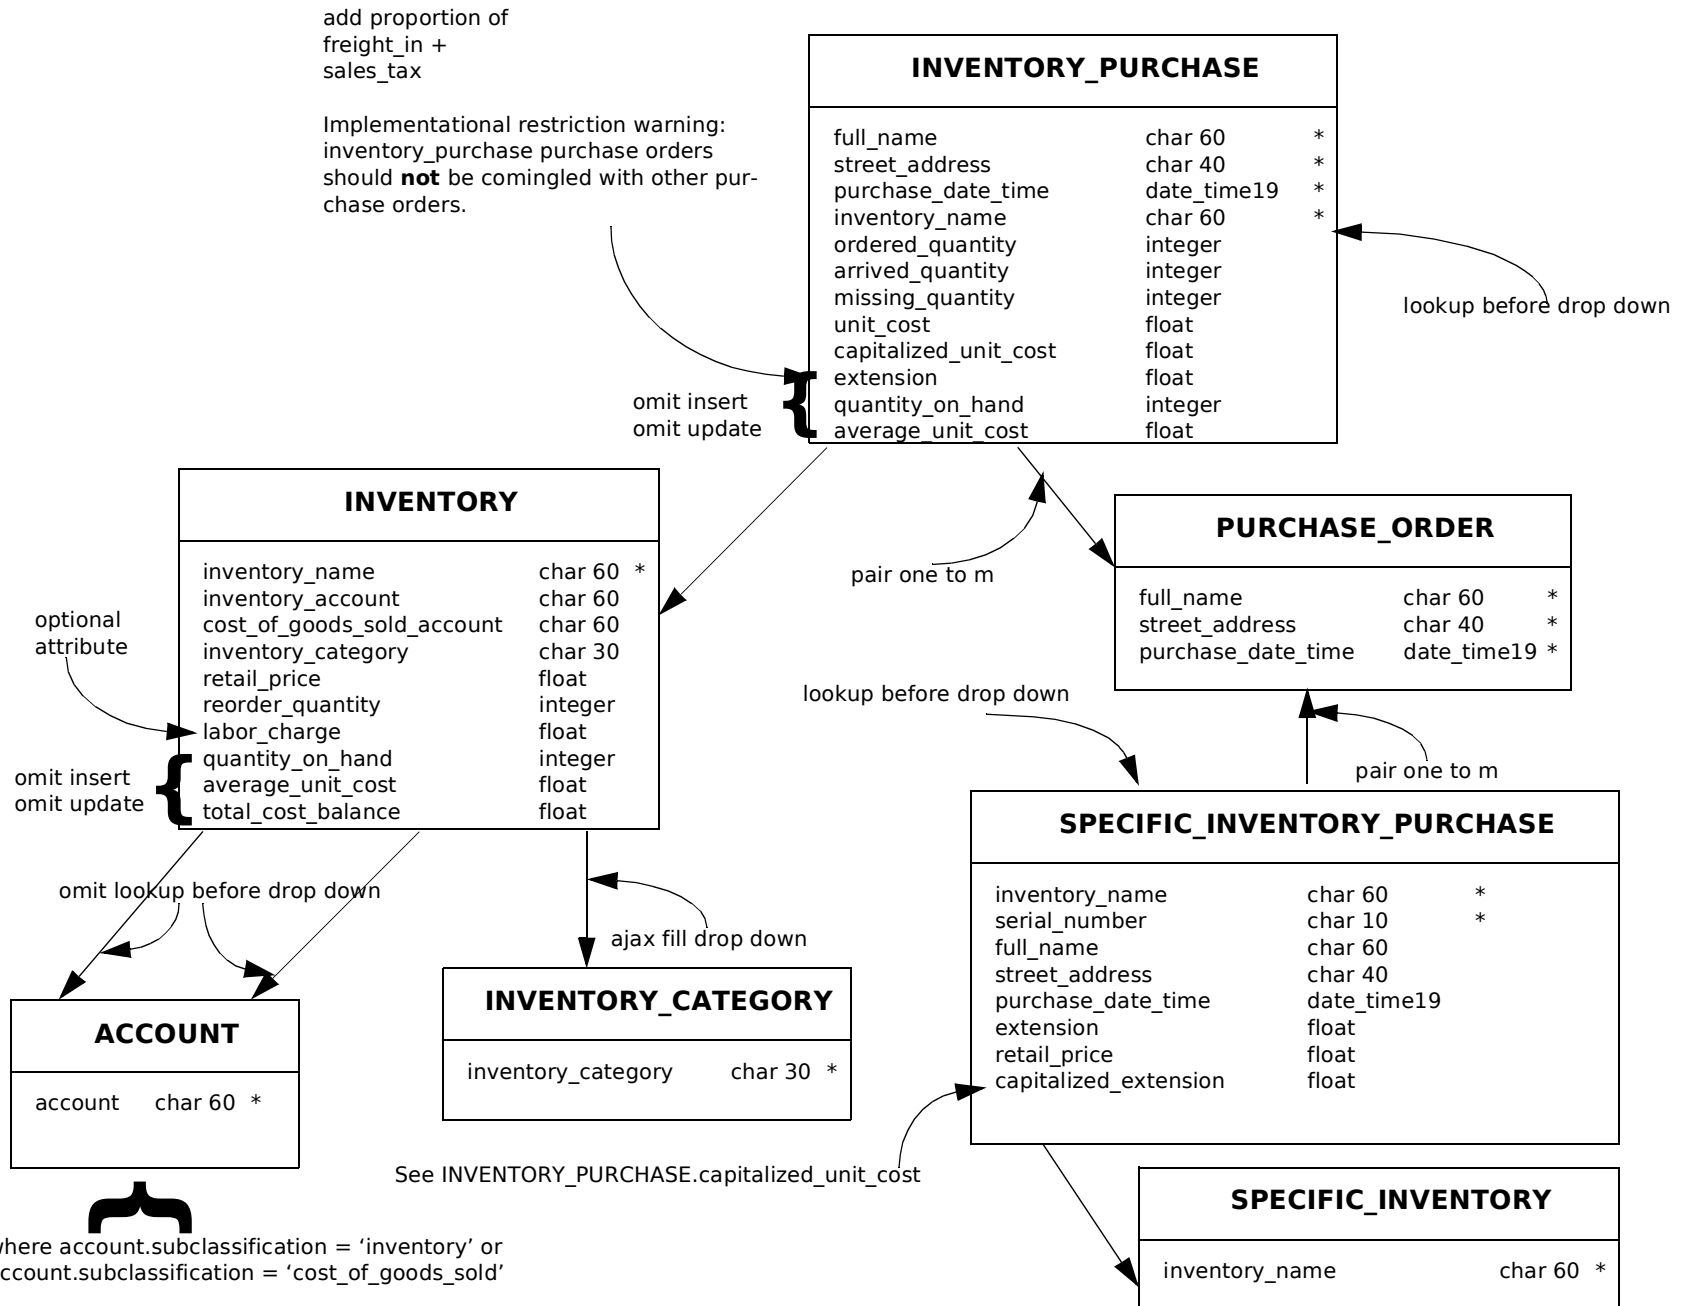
add proportion of freight_in + sales_tax

Implementational restriction warning: inventory_purchase purchase orders should **not** be comingled with other purchase orders.

**INVENTORY_PURCHASE**

| | | |
|---|---|---|
| full_name | char 60 | * |
| street_address | char 40 | * |
| purchase_date_time | date_time19 | * |
| inventory_name | char 60 | * |
| ordered_quantity | integer | |
| arrived_quantity | integer | |
| missing_quantity | integer | |
| unit_cost | float | |
| capitalized_unit_cost | float | |
| extension | float | |
| quantity_on_hand | integer | |
| average_unit_cost | float | |

lookup before drop down

omit insert
omit update

**INVENTORY**

| | | |
|---|---|---|
| inventory_name | char 60 | * |
| inventory_account | char 60 | |
| cost_of_goods_sold_account | char 60 | |
| inventory_category | char 30 | |
| retail_price | float | |
| reorder_quantity | integer | |
| labor_charge | float | |
| quantity_on_hand | integer | |
| average_unit_cost | float | |
| total_cost_balance | float | |

optional attribute

omit insert
omit update

pair one to m

**PURCHASE_ORDER**

| | | |
|---|---|---|
| full_name | char 60 | * |
| street_address | char 40 | * |
| purchase_date_time | date_time19 | * |

lookup before drop down

pair one to m

**SPECIFIC_INVENTORY_PURCHASE**

| | | |
|---|---|---|
| inventory_name | char 60 | * |
| serial_number | char 10 | * |
| full_name | char 60 | |
| street_address | char 40 | |
| purchase_date_time | date_time19 | |
| extension | float | |
| retail_price | float | |
| capitalized_extension | float | |

omit lookup before drop down

ajax fill drop down

**ACCOUNT**

| | | |
|---|---|---|
| account | char 60 | * |

**INVENTORY_CATEGORY**

| | | |
|---|---|---|
| inventory_category | char 30 | * |

See INVENTORY_PURCHASE.capitalized_unit_cost

**SPECIFIC_INVENTORY**

| | | |
|---|---|---|
| inventory_name | char 60 | * |

where account.subclassification = ‘inventory’ or account.subclassification = ‘cost_of_goods_sold’